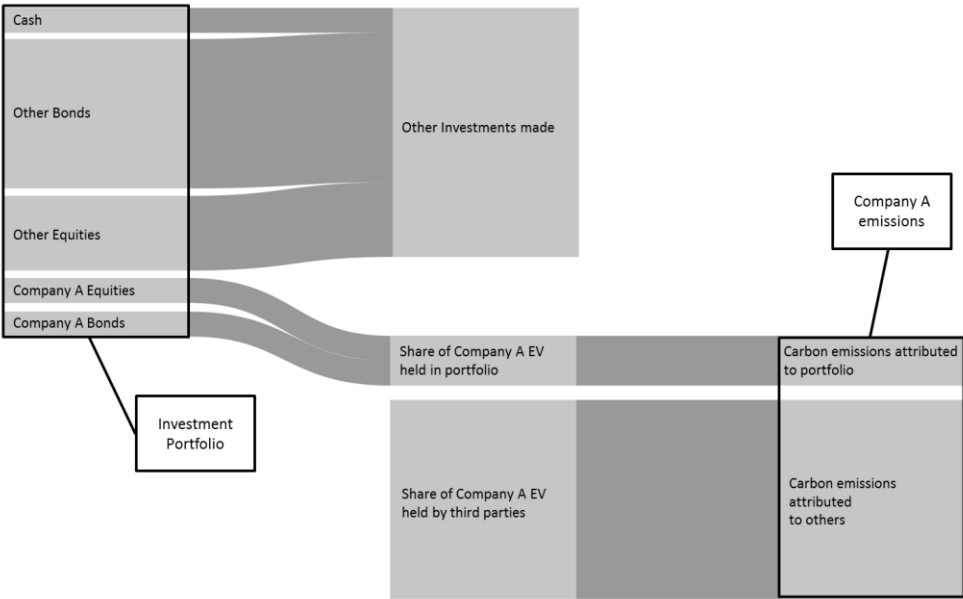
Cash

Other Bonds

Other Equities

Company A Equities

Company A Bonds

Other Investments made

Company A emissions

Share of Company A EV held in portfolio

Carbon emissions attributed to portfolio

Investment Portfolio

Share of Company A EV held by third parties

Carbon emissions attributed to others